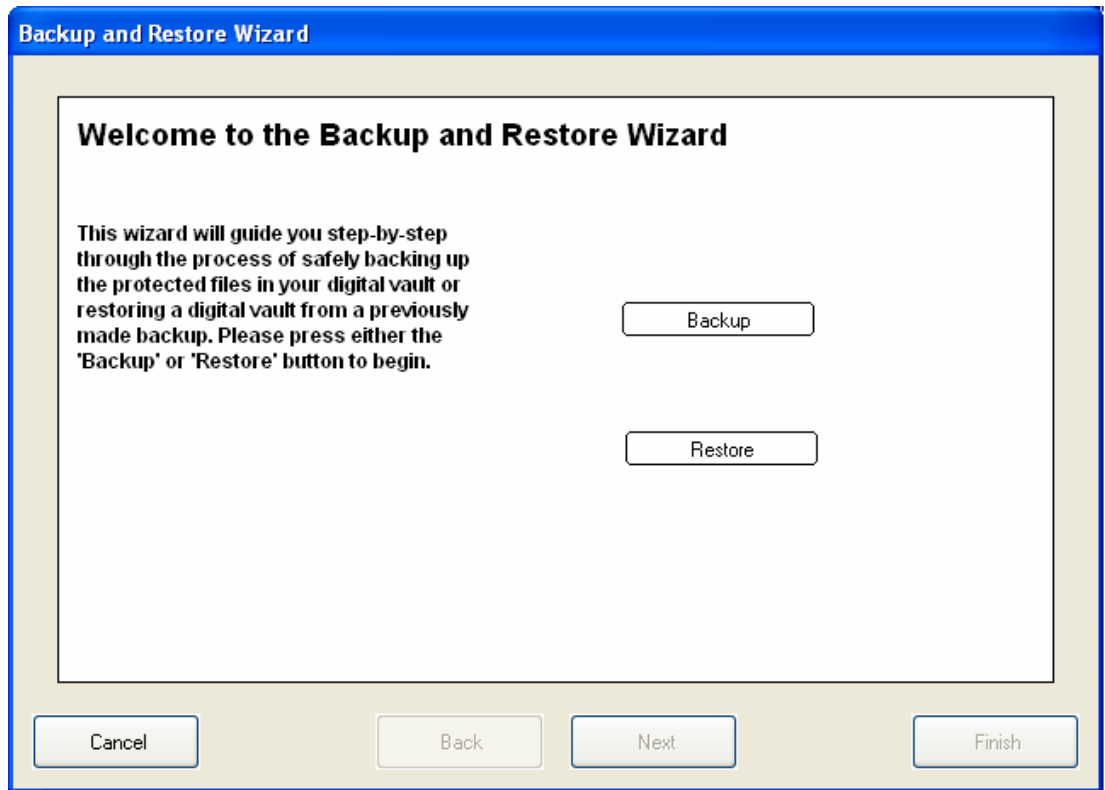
Backup and Restore Wizard

Welcome to the Backup and Restore Wizard

This wizard will guide you step-by-step through the process of safely backing up the protected files in your digital vault or restoring a digital vault from a previously made backup. Please press either the 'Backup' or 'Restore' button to begin.

Backup

Restore

Cancel

Back

Next

Finish